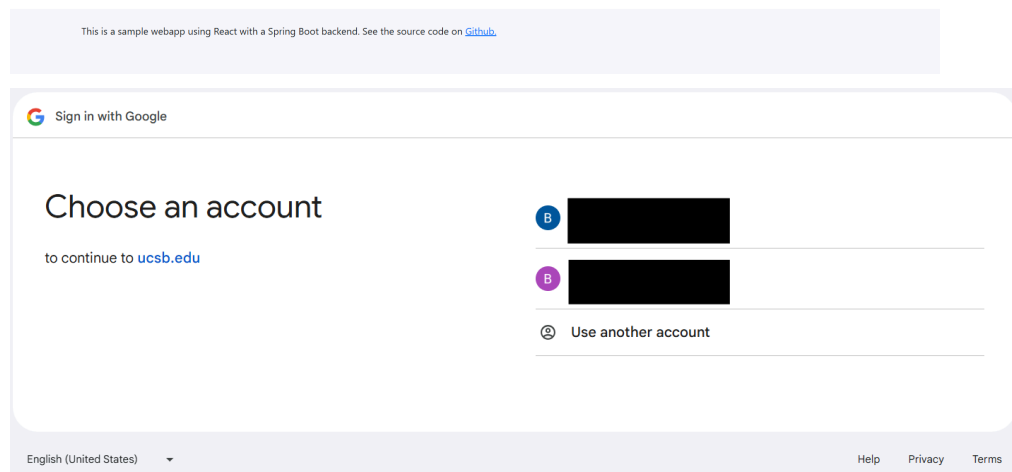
This is a sample webapp using React with a Spring Boot backend. See the source code on Github.

G Sign in with Google

Choose an account

to continue to ucsb.edu

B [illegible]

B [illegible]

Use another account

English (United States)

Help Privacy Terms